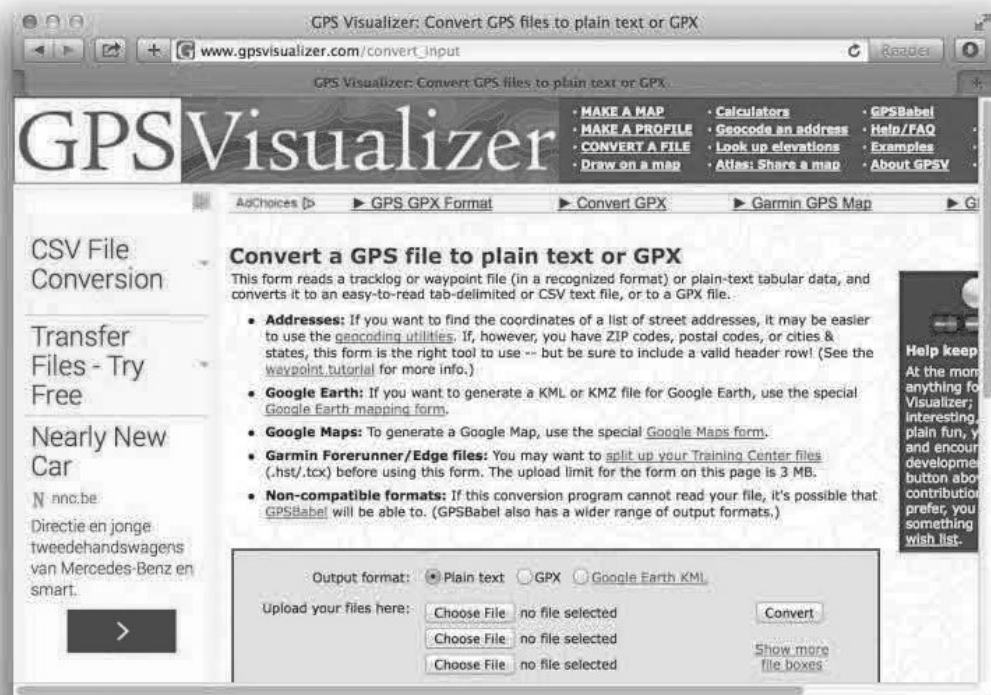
GPS Visualizer: Convert GPS files to plain text or GPX

www.gpsvisualizer.com/convert_input

Reader

GPS Visualizer: Convert GPS files to plain text or GPX

GPS Visualizer

· MAKE A MAP
· MAKE A PROFILE
· CONVERT A FILE
· Draw on a map

· Calculators
· Geocode an address
· Look up elevations
· Atlas: Share a map

· GPSBabel
· Help/FAQ
· Examples
· About GPSV

AdChoices ▷ ▶ GPS GPX Format ▶ Convert GPX ▶ Garmin GPS Map ▶ G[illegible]

CSV File Conversion

Transfer Files - Try Free

Nearly New Car

N nnc.be

Directie en jonge tweedehandswagens van Mercedes-Benz en smart.

>

Convert a GPS file to plain text or GPX

This form reads a tracklog or waypoint file (in a recognized format) or plain-text tabular data, and converts it to an easy-to-read tab-delimited or CSV text file, or to a GPX file.

• Addresses: If you want to find the coordinates of a list of street addresses, it may be easier to use the geocoding utilities. If, however, you have ZIP codes, postal codes, or cities & states, this form is the right tool to use -- but be sure to include a valid header row! (See the waypoint tutorial for more info.)

• Google Earth: If you want to generate a KML or KMZ file for Google Earth, use the special Google Earth mapping form.

• Google Maps: To generate a Google Map, use the special Google Maps form.

• Garmin Forerunner/Edge files: You may want to split up your Training Center files (.hst/.tcx) before using this form. The upload limit for the form on this page is 3 MB.

• Non-compatible formats: If this conversion program cannot read your file, it's possible that GPSBabel will be able to. (GPSBabel also has a wider range of output formats.)

Help keep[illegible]
At the mom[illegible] anything fo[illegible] Visualizer; interesting, plain fun, y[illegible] and encour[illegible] developme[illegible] button abo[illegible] contributio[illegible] prefer, you something wish list.

Output format: Plain text GPX Google Earth KML

Upload your files here: Choose File no file selected
Choose File no file selected
Choose File no file selected

Convert

Show more file boxes